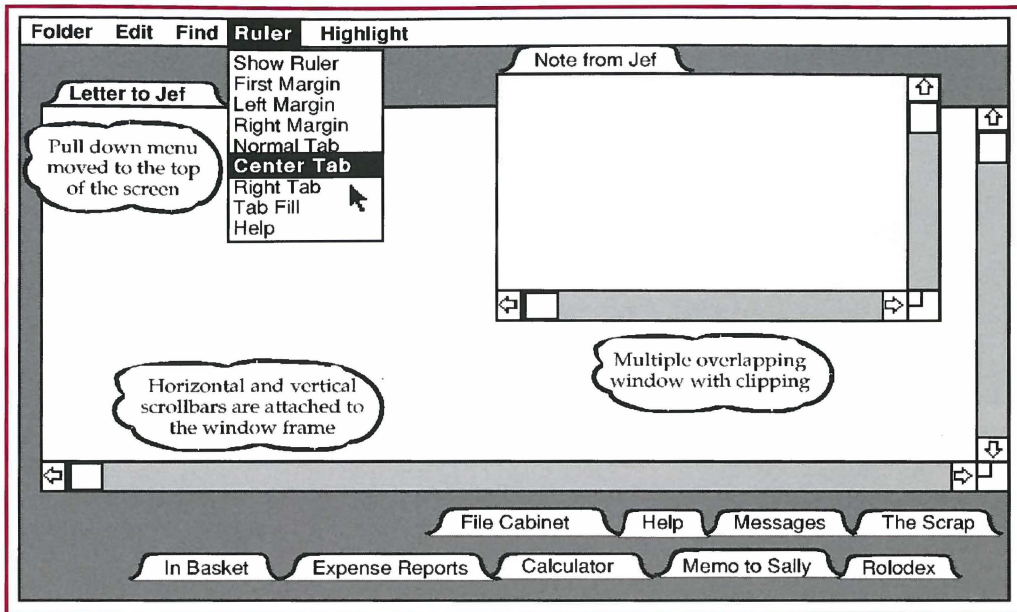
Folder Edit Find Ruler Highlight

Show Ruler
First Margin
Left Margin
Right Margin
Normal Tab
Center Tab
Right Tab
Tab Fill
Help

Letter to Jef

Pull down menu moved to the top of the screen

Note from Jef

Multiple overlapping window with clipping

Horizontal and vertical scrollbars are attached to the window frame

File Cabinet Help Messages The Scrap

In Basket Expense Reports Calculator Memo to Sally Rolodex